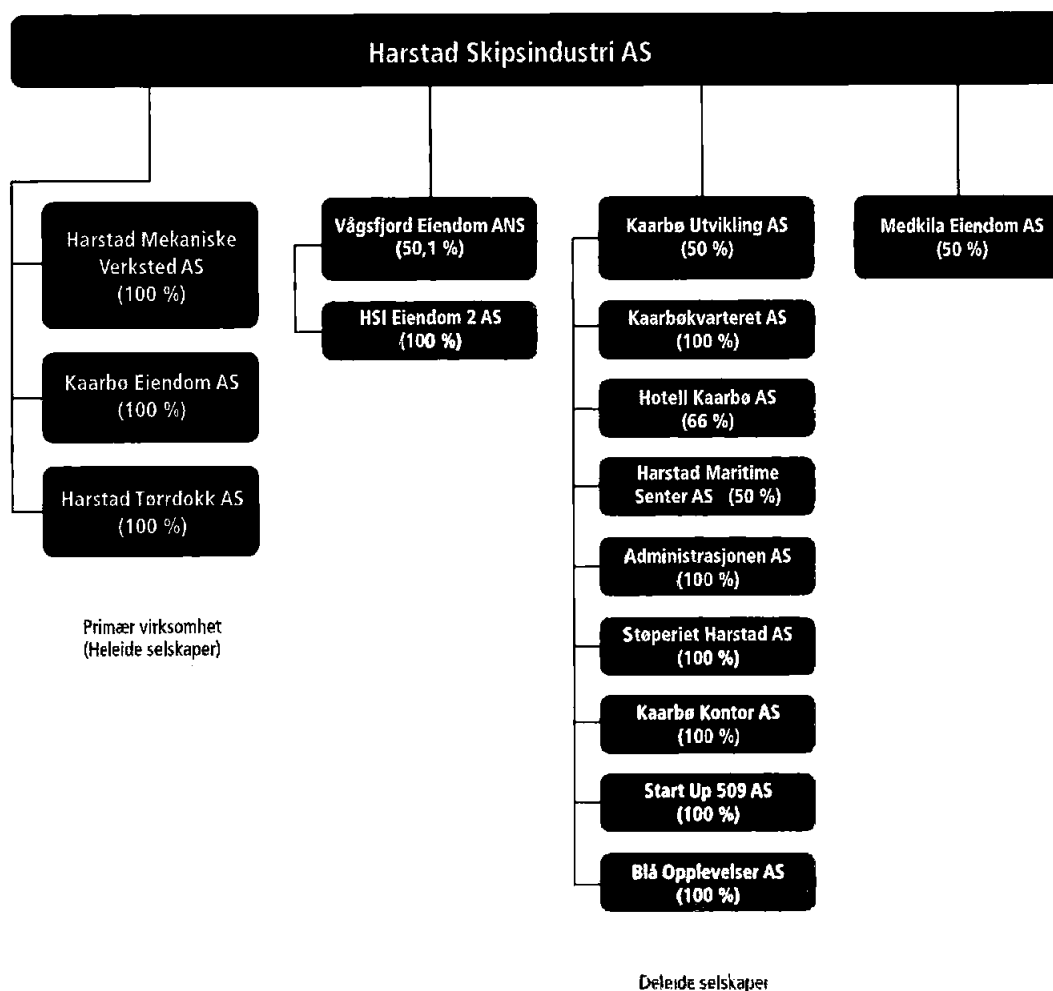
Harstad Skipsindustri AS

Harstad Mekaniske Verksted AS (100 %)

Kaarbo Eiendom AS (100 %)

Harstad Tørrdokk AS (100 %)

Primær virksomhet (Heleide selskaper)

Vågsfjord Eiendom ANS (50,1 %)

HSI Eiendom 2 AS (100 %)

Kaarbø Utvikling AS (50 %)

Kaarbøkvarteret AS (100 %)

Hotell Kaarbø AS (66 %)

Harstad Maritime Senter AS (50 %)

Administrasjonen AS (100 %)

Støperiet Harstad AS (100 %)

Kaarbø Kontor AS (100 %)

Start Up 509 AS (100 %)

Blå Opplevelser AS (100 %)

Medkila Eiendom AS (50 %)

Deleide selskaper